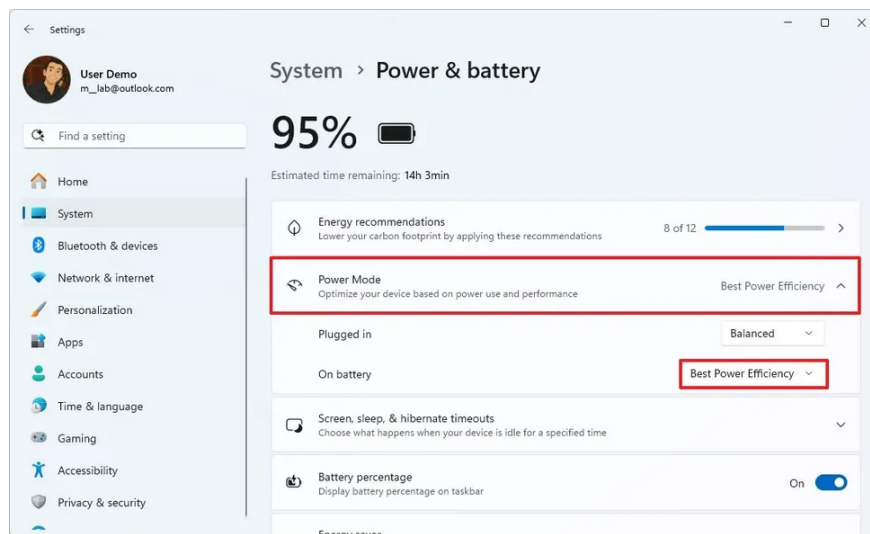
Settings

User Demo
m__lab@outlook.com

Find a setting

Home
System
Bluetooth & devices
Network & internet
Personalization
Apps
Accounts
Time & language
Gaming
Accessibility
Privacy & security

System › Power & battery

95%

Estimated time remaining: 14h 3min

Energy recommendations
Lower your carbon footprint by applying these recommendations
8 of 12

Power Mode
Optimize your device based on power use and performance
Best Power Efficiency

Plugged in
Balanced

On battery
Best Power Efficiency

Screen, sleep, & hibernate timeouts
Choose what happens when your device is idle for a specified time

Battery percentage
Display battery percentage on taskbar
On

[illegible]